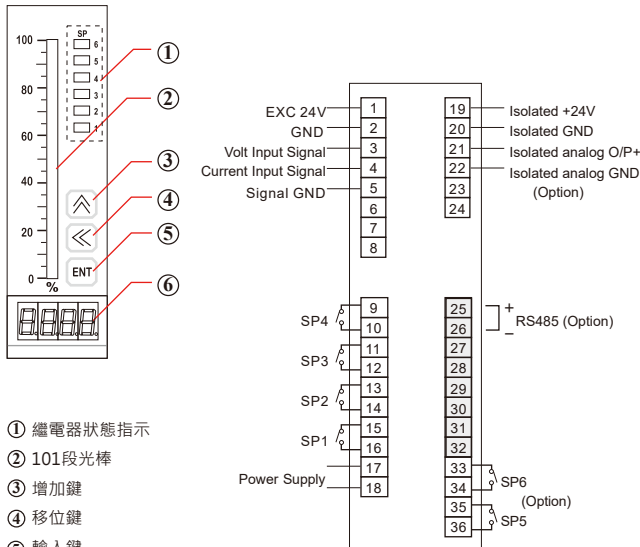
100
80
60
40
20
0
%
SP
6
5
4
3
2
1
①
②
③
④
⑤
⑥
ENT
8.8.8.8

EXC 24V 1
GND 2
Volt Input Signal 3
Current Input Signal 4
Signal GND 5
6
7
8

19 Isolated +24V
20 Isolated GND
21 Isolated analog O/P+
22 Isolated analog GND
23 (Option)
24

SP4 9
10
SP3 11
12
SP2 13
14
SP1 15
16
Power Supply 17
18

25 +
26 RS485 (Option)
27 –
28
29
30
31
32
33 SP6
34 (Option)
35 SP5
36

① 繼電器狀態指示
② 101段光棒
③ 增加鍵
④ 移位鍵
⑤ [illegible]